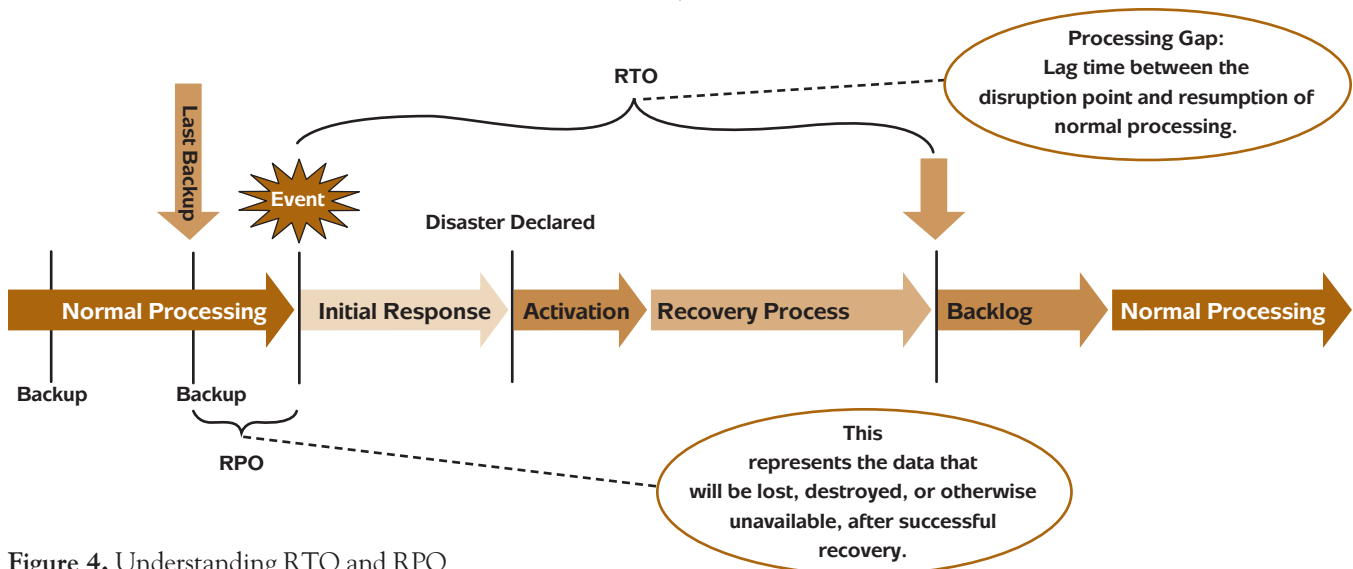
Processing Gap:
Lag time between the disruption point and resumption of normal processing.

RTO

Last Backup

Event

Disaster Declared

Normal Processing

Initial Response

Activation

Recovery Process

Backlog

Normal Processing

Backup

Backup

RPO

This represents the data that will be lost, destroyed, or otherwise unavailable, after successful recovery.

Figure 4. Understanding RTO and RPO